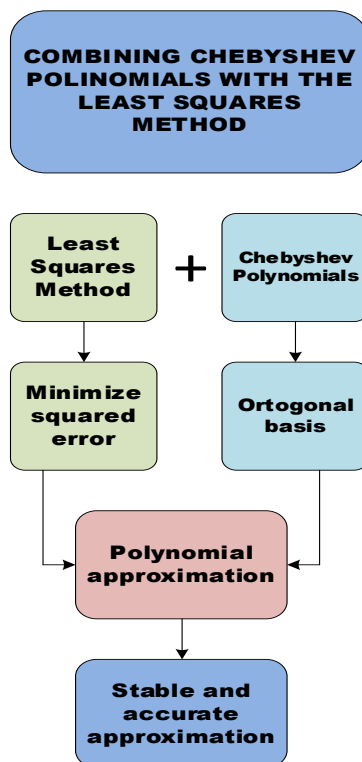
COMBINING CHEBYSHEV POLINOMIALS WITH THE LEAST SQUARES METHOD

Least Squares Method

+

Chebyshev Polynomials

Minimize squared error

Ortogonal basis

Polynomial approximation

Stable and accurate approximation